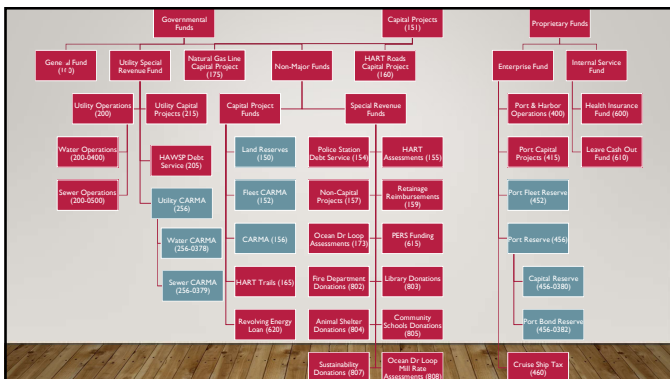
Governmental Funds

Capital Projects (151)

Proprietary Funds

General Fund (1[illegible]3)

Utility Special Revenue Fund

Natural Gas Line Capital Project (175)

Non-Major Funds

HART Roads Capital Project (160)

Enterprise Fund

Internal Service Fund

Utility Operations (200)

Utility Capital Projects (215)

Capital Project Funds

Special Revenue Funds

Port & Harbor Operations (400)

Health Insurance Fund (600)

Water Operations (200-0400)

HAWSP Debt Service (205)

Land Reserves (150)

Police Station Debt Service (154)

HART Assessments (155)

Port Capital Projects (415)

Leave Cash Out Fund (610)

Sewer Operations (200-0500)

Utility CARMA (256)

Fleet CARMA (152)

Non-Capital Projects (157)

Retainage Reimbursements (159)

Port Fleet Reserve (452)

Water CARMA (256-0378)

CARMA (156)

Ocean Dr Loop Assessments (173)

PERS Funding (615)

Port Reserve (456)

Sewer CARMA (256-0379)

HART Trails (165)

Fire Department Donations (802)

Library Donations (803)

Capital Reserve (456-0380)

Revolving Energy Loan (620)

Animal Shelter Donations (804)

Community Schools Donations (805)

Port Bond Reserve (456-0382)

Sustainability Donations (807)

Ocean Dr Loop Mill Rate Assessments (808)

Cruise Ship Tax (460)